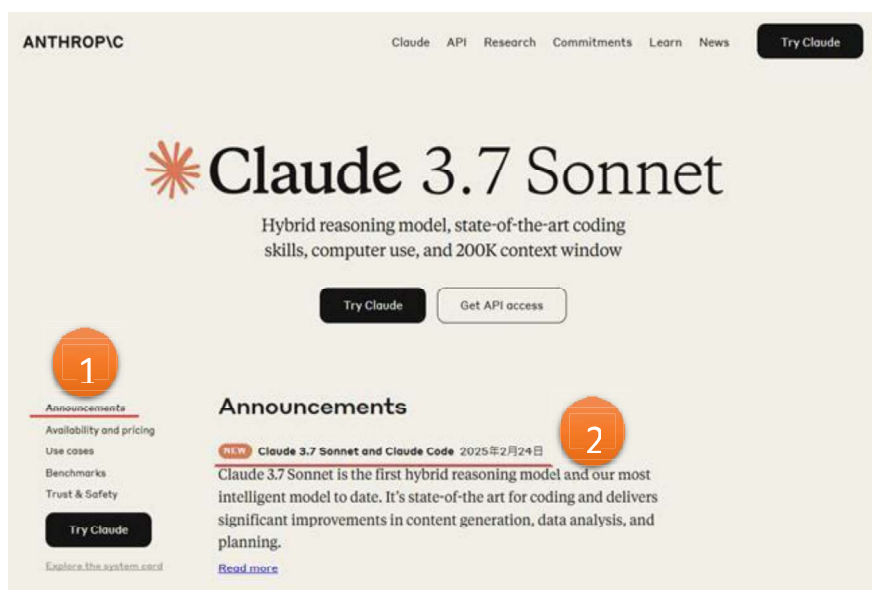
ANTHROP\C

Claude API Research Commitments Learn News Try Claude

Claude 3.7 Sonnet

Hybrid reasoning model, state-of-the-art coding skills, computer use, and 200K context window

Try Claude Get API access

1

Announcements
Availability and pricing
Use cases
Benchmarks
Trust & Safety

Try Claude

Explore the system card

Announcements

2

NEW Claude 3.7 Sonnet and Claude Code 2025年2月24日

Claude 3.7 Sonnet is the first hybrid reasoning model and our most intelligent model to date. It's state-of-the art for coding and delivers significant improvements in content generation, data analysis, and planning.

Read more